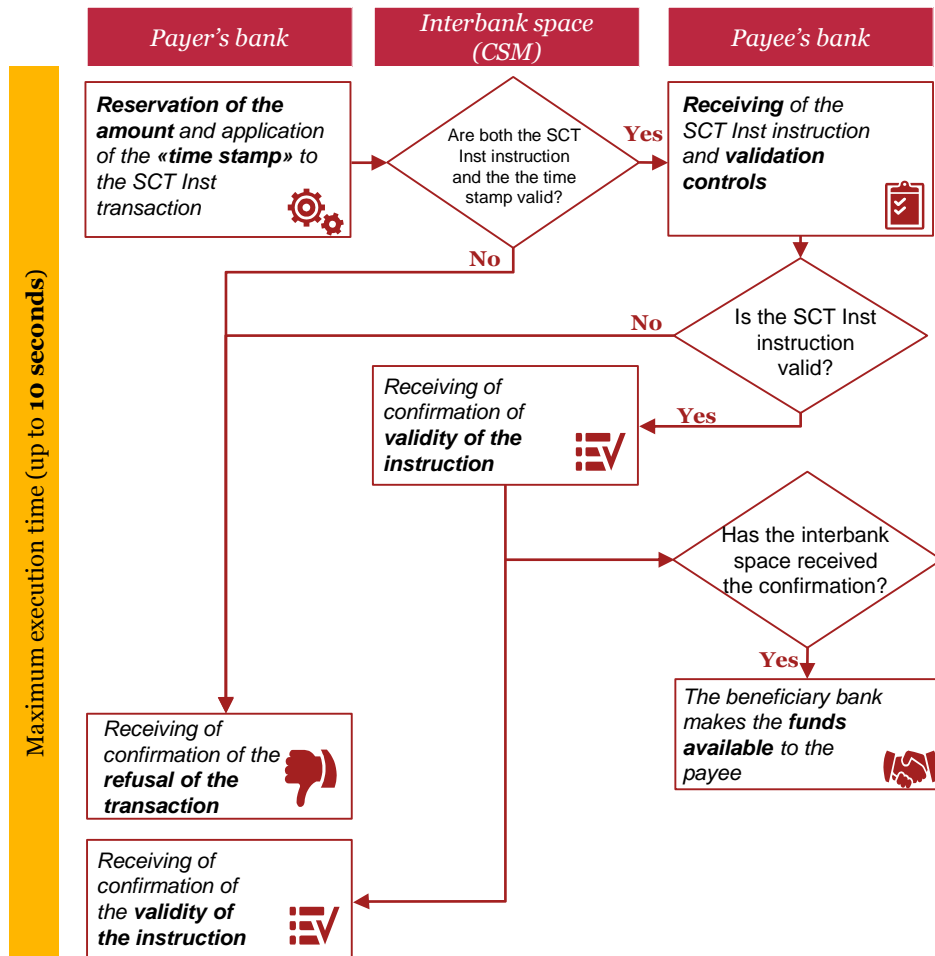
Payer's bank

Interbank space (CSM)

Payee's bank

Maximum execution time (up to 10 seconds)

Reservation of the amount and application of the «time stamp» to the SCT Inst transaction

Are both the SCT Inst instruction and the the time stamp valid?

Yes

Receiving of the SCT Inst instruction and validation controls

No

No

Is the SCT Inst instruction valid?

Receiving of confirmation of validity of the instruction

Yes

Has the interbank space received the confirmation?

Yes

The beneficiary bank makes the funds available to the payee

Receiving of confirmation of the refusal of the transaction

Receiving of confirmation of the validity of the instruction